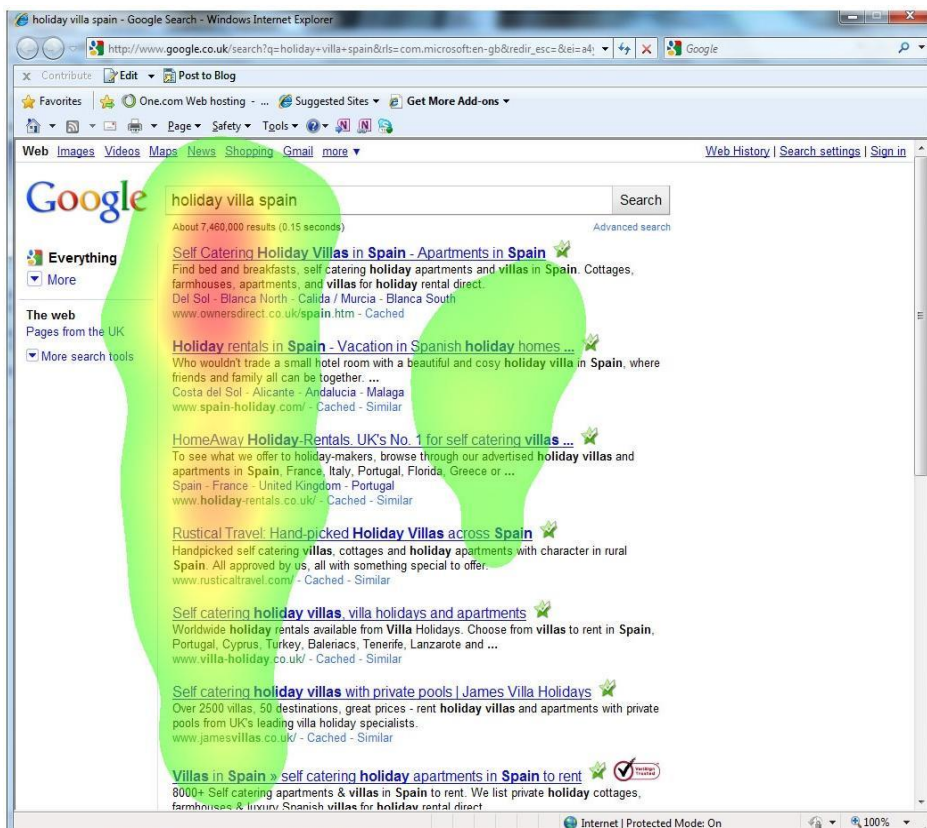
holiday villa spain - Google Search - Windows Internet Explorer

http://www.google.co.uk/search?q=holiday+villa+spain&rls=com.microsoft:en-gb&redir_esc=&ei=a4

Google

Contribute Edit Post to Blog

Favorites One.com Web hosting - ... Suggested Sites Get More Add-ons

Page Safety Tools

Web Images Videos Maps News Shopping Gmail more

Web History | Search settings | Sign in

Google

holiday villa spain

Search

About 7,460,000 results (0.15 seconds)

Advanced search

Everything

More

The web

Pages from the UK

More search tools

Self Catering Holiday Villas in Spain - Apartments in Spain
Find bed and breakfasts, self catering holiday apartments and villas in Spain. Cottages, farmhouses, apartments, and villas for holiday rental direct.
Del Sol - Blanca North - Calida / Murcia - Blanca South
www.ownersdirect.co.uk/spain.htm - Cached

Holiday rentals in Spain - Vacation in Spanish holiday homes ...
Who wouldn't trade a small hotel room with a beautiful and cosy holiday villa in Spain, where friends and family all can be together. ...
Costa del Sol - Alicante - Andalucia - Malaga
www.spain-holiday.com/ - Cached - Similar

HomeAway Holiday-Rentals. UK's No. 1 for self catering villas ...
To see what we offer to holiday-makers, browse through our advertised holiday villas and apartments in Spain, France, Italy, Portugal, Florida, Greece or ...
Spain - France - United Kingdom - Portugal
www.holiday-rentals.co.uk/ - Cached - Similar

Rustical Travel: Hand-picked Holiday Villas across Spain
Handpicked self catering villas, cottages and holiday apartments with character in rural Spain. All approved by us, all with something special to offer.
www.rusticaltravel.com/ - Cached - Similar

Self catering holiday villas, villa holidays and apartments
Worldwide holiday rentals available from Villa Holidays. Choose from villas to rent in Spain, Portugal, Cyprus, Turkey, Baleriacs, Tenerife, Lanzarote and ...
www.villa-holiday.co.uk/ - Cached - Similar

Self catering holiday villas with private pools | James Villa Holidays
Over 2500 villas, 50 destinations, great prices - rent holiday villas and apartments with private pools from UK's leading villa holiday specialists.
www.jamesvillas.co.uk/ - Cached - Similar

Villas in Spain » self catering holiday apartments in Spain to rent
8000+ Self catering apartments & villas in Spain to rent. We list private holiday cottages, farmhouses & luxury Spanish villas for holiday rental direct.

Internet | Protected Mode: On

100%